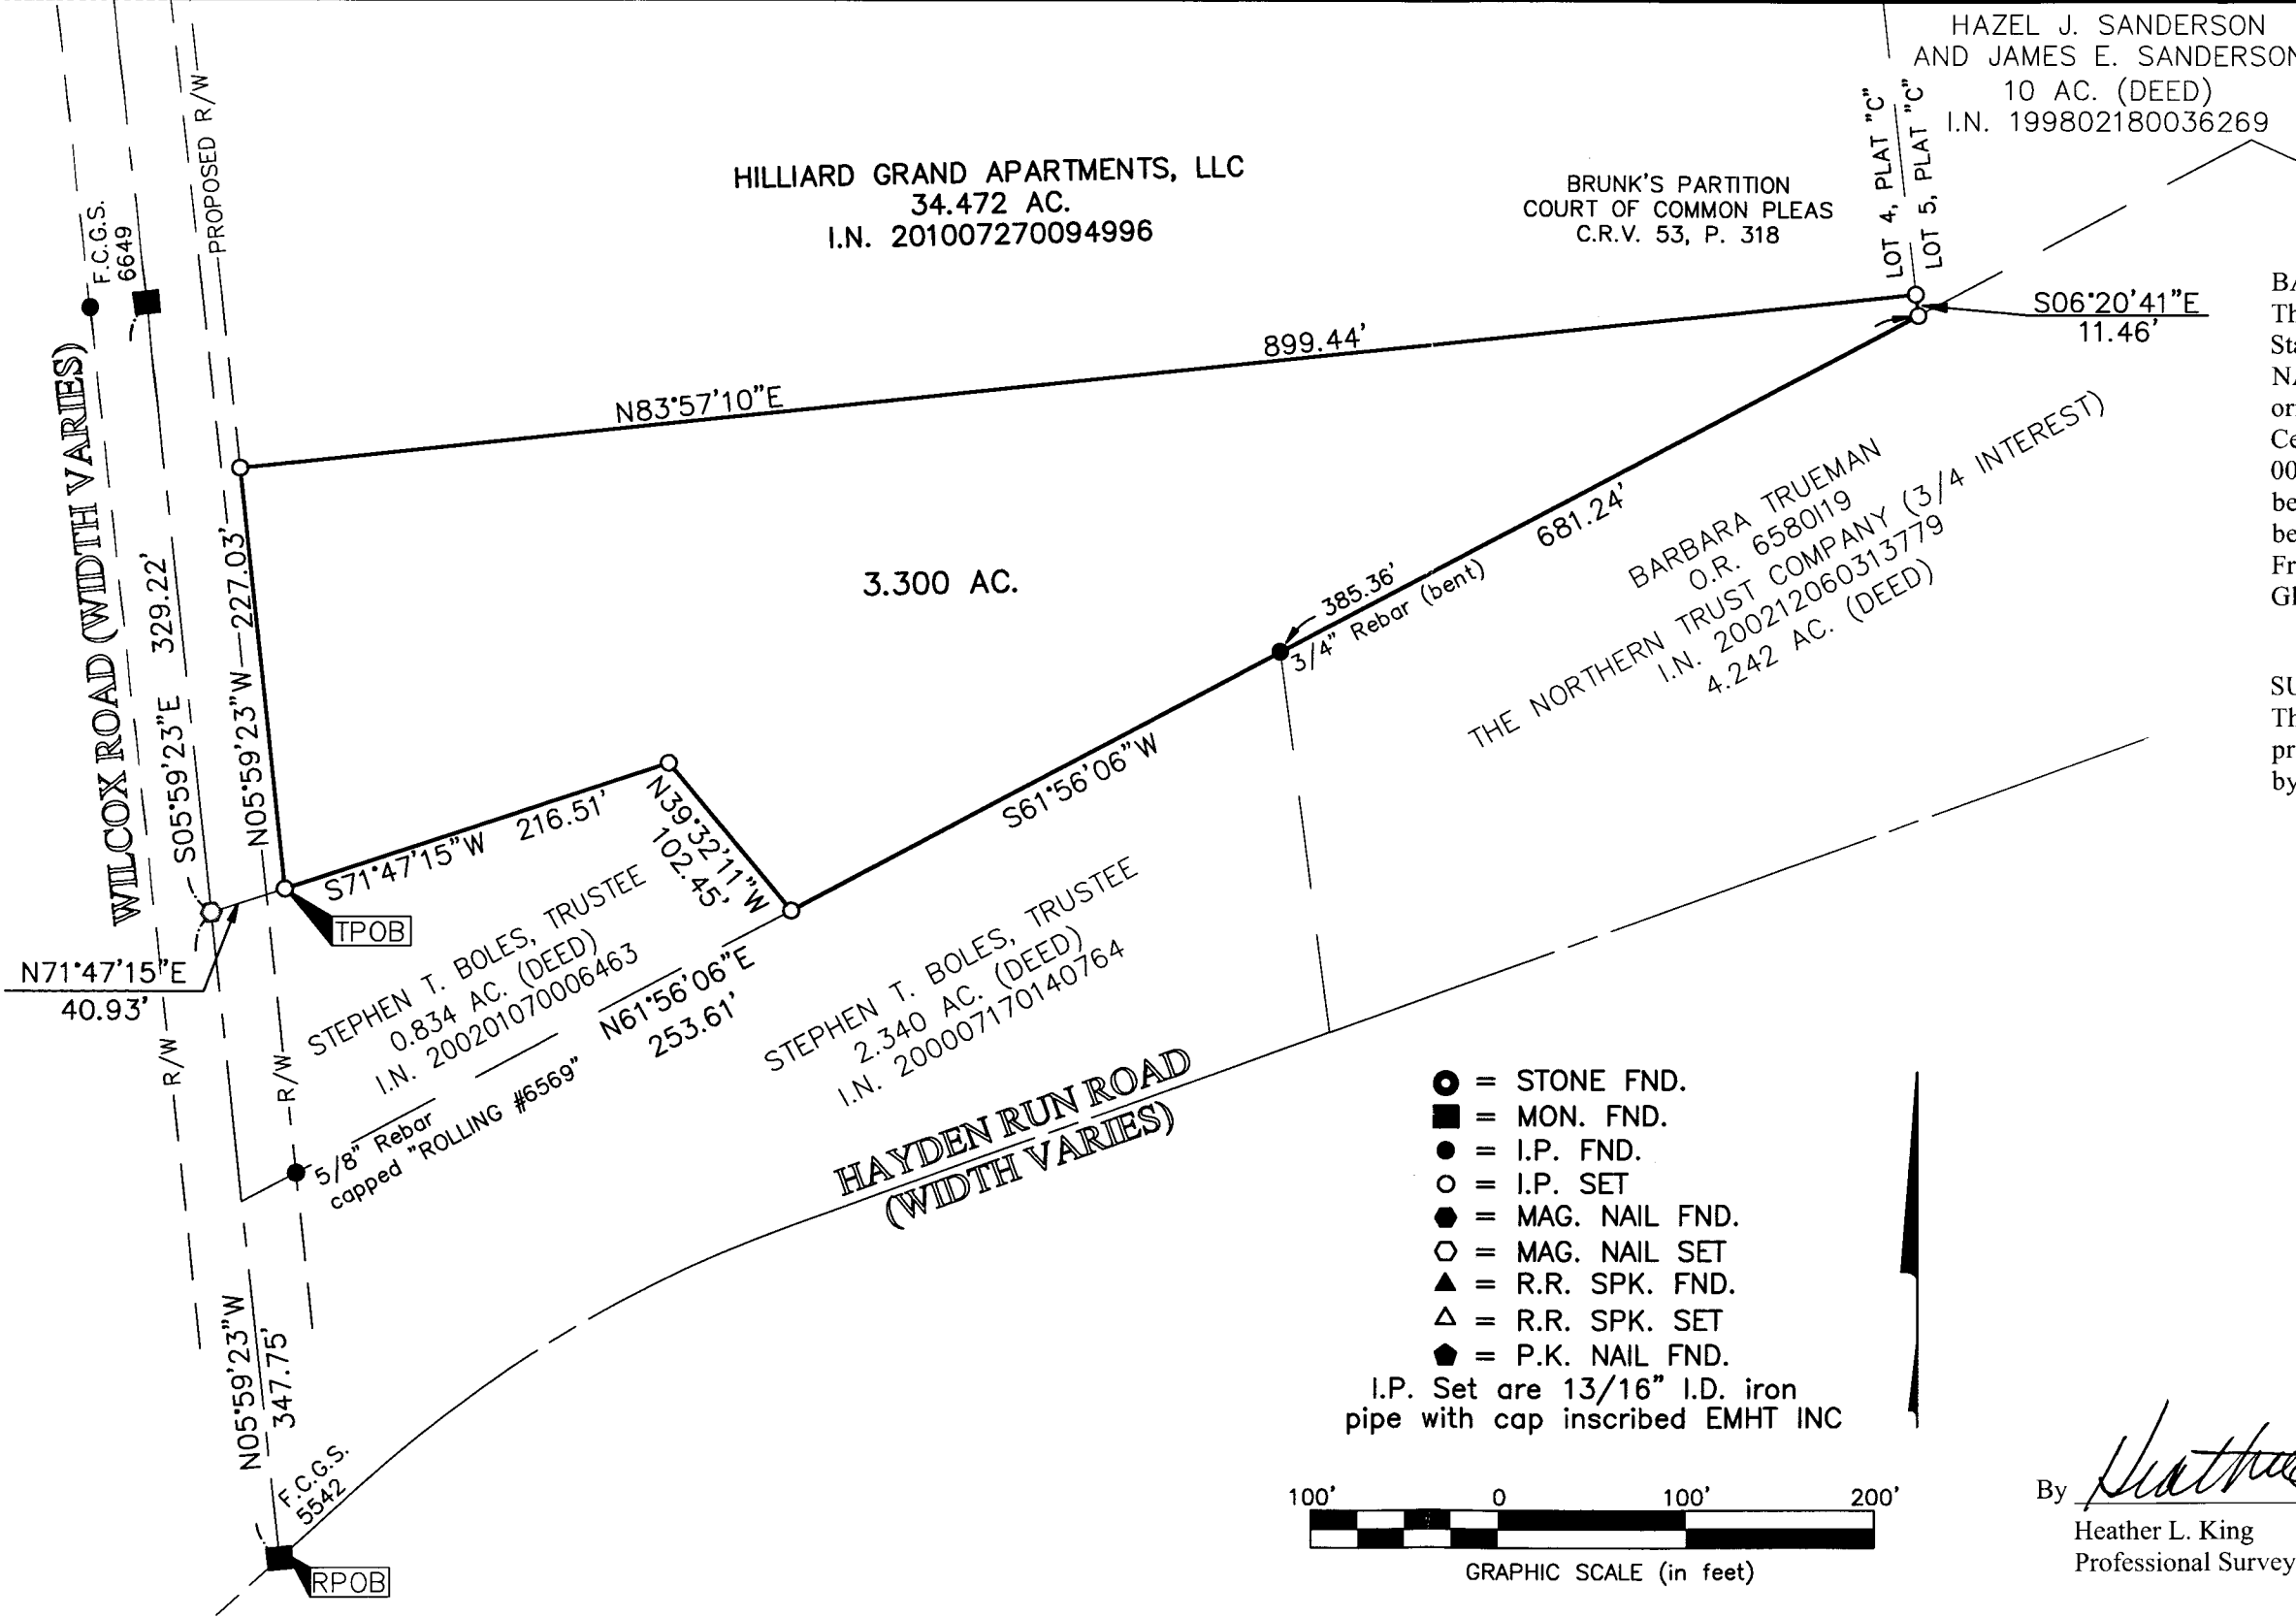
HAZEL J. SANDERSON
AND JAMES E. SANDERSON
10 AC. (DEED)
I.N. 199802180036269

HILLIARD GRAND APARTMENTS, LLC
34.472 AC.
I.N. 201007270094996

BRUNK'S PARTITION
COURT OF COMMON PLEAS
C.R.V. 53, P. 318

LOT 4, PLAT "C"
LOT 5, PLAT "C"

F.C.G.S.
6649

PROPOSED R/W

S06°20'41"E
11.46'

899.44'

N83°57'10"E

WILCOX ROAD (WIDTH VARIES)

329.22'
S05°59'23"E

227.03'
N05°59'23"W

3.300 AC.

681.24'

BARBARA TRUEMAN
O.R. 6580119

THE NORTHERN TRUST COMPANY (3/4 INTEREST)
I.N. 200212060313779
4.242 AC. (DEED)

385.36'
3/4" Rebar (bent)

S61°56'06"W

216.51'
S71°47'15"W

N39°32'11"W
102.45'

TPOB

N71°47'15"E
40.93'

STEPHEN T. BOLES, TRUSTEE
0.834 AC. (DEED)
I.N. 200201070006463

N61°56'06"E
253.61'

STEPHEN T. BOLES, TRUSTEE
2.340 AC. (DEED)
I.N. 200007170140764

R/W
R/W

5/8" Rebar
capped "ROLLING #6569"

HAYDEN RUN ROAD
(WIDTH VARIES)

N05°59'23"W
347.75'

F.C.G.S.
5542

RPOB

= STONE FND.
= MON. FND.
= I.P. FND.
= I.P. SET
= MAG. NAIL FND.
= MAG. NAIL SET
= R.R. SPK. FND.
= R.R. SPK. SET
= P.K. NAIL FND.
I.P. Set are 13/16" I.D. iron pipe with cap inscribed EMHT INC

100' 0 100' 200'
GRAPHIC SCALE (in feet)

B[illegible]
Th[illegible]
St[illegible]
N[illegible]
or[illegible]
Ce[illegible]
00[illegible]
be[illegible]
be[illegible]
Fr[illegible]
Gl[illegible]

SU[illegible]
Th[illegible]
pr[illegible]
by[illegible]

By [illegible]
Heather L. King
Professional Survey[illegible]